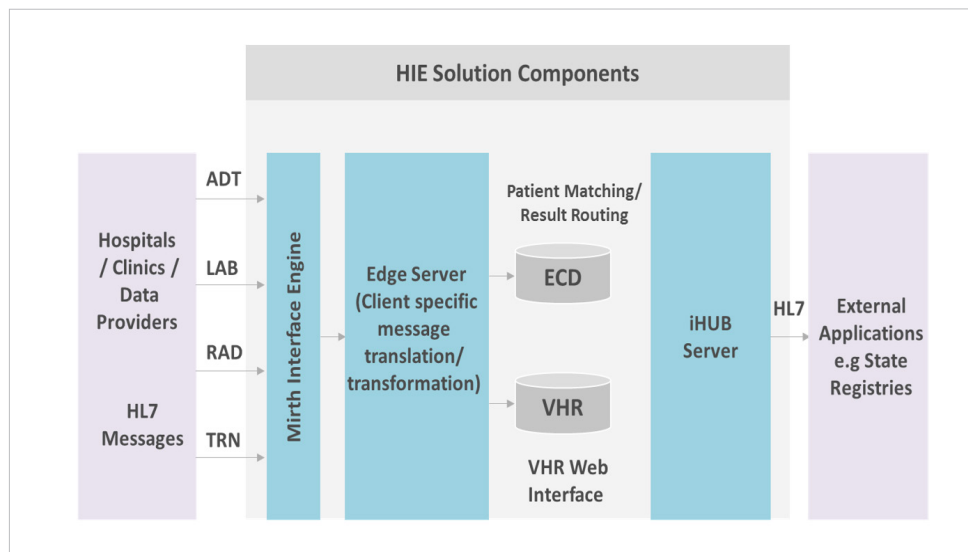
HIE Solution Components

Hospitals / Clinics / Data Providers

HL7 Messages

ADT

LAB

RAD

TRN

Mirth Interface Engine

Edge Server (Client specific message translation/ transformation)

Patient Matching/ Result Routing

ECD

VHR

VHR Web Interface

iHUB Server

HL7

External Applications e.g State Registries